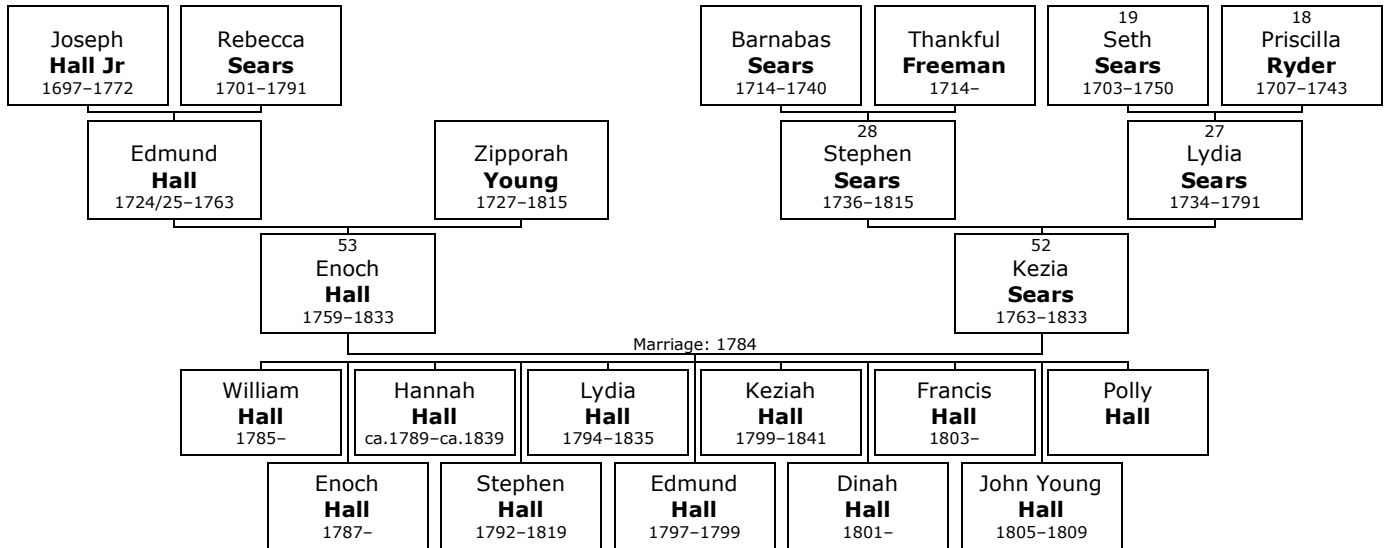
Joseph
**Hall Jr**
1697–1772

Rebecca
**Sears**
1701–1791

Barnabas
**Sears**
1714–1740

Thankful
**Freeman**
1714–

19
Seth
**Sears**
1703–1750

18
Priscilla
**Ryder**
1707–1743

Edmund
**Hall**
1724/25–1763

Zipporah
**Young**
1727–1815

28
Stephen
**Sears**
1736–1815

27
Lydia
**Sears**
1734–1791

53
Enoch
**Hall**
1759–1833

52
Kezia
**Sears**
1763–1833

Marriage: 1784

William
**Hall**
1785–

Hannah
**Hall**
ca.1789–ca.1839

Lydia
**Hall**
1794–1835

Keziah
**Hall**
1799–1841

Francis
**Hall**
1803–

Polly
**Hall**

Enoch
**Hall**
1787–

Stephen
**Hall**
1792–1819

Edmund
**Hall**
1797–1799

Dinah
**Hall**
1801–

John Young
**Hall**
1805–1809